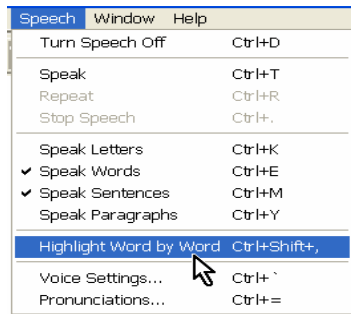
Speech Window Help

| | |
|---|---|
| Turn Speech Off | Ctrl+D |
| Speak | Ctrl+T |
| Repeat | Ctrl+R |
| Stop Speech | Ctrl+. |
| Speak Letters | Ctrl+K |
| ✔ Speak Words | Ctrl+E |
| ✔ Speak Sentences | Ctrl+M |
| Speak Paragraphs | Ctrl+Y |
| Highlight Word by Word | Ctrl+Shift+, |
| Voice Settings... | Ctrl+ ` |
| Pronunciations... | Ctrl+= |